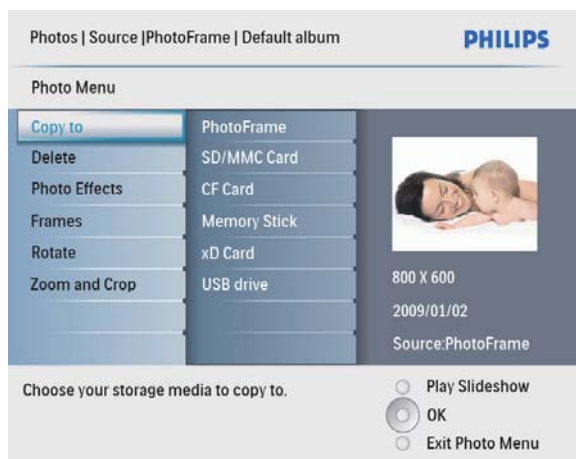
Photos | Source |PhotoFrame | Default album

PHILIPS

Photo Menu

Copy to
Delete
Photo Effects
Frames
Rotate
Zoom and Crop

PhotoFrame
SD/MMC Card
CF Card
Memory Stick
xD Card
USB drive

800 X 600
2009/01/02
Source:PhotoFrame

Choose your storage media to copy to.

Play Slideshow
OK
Exit Photo Menu